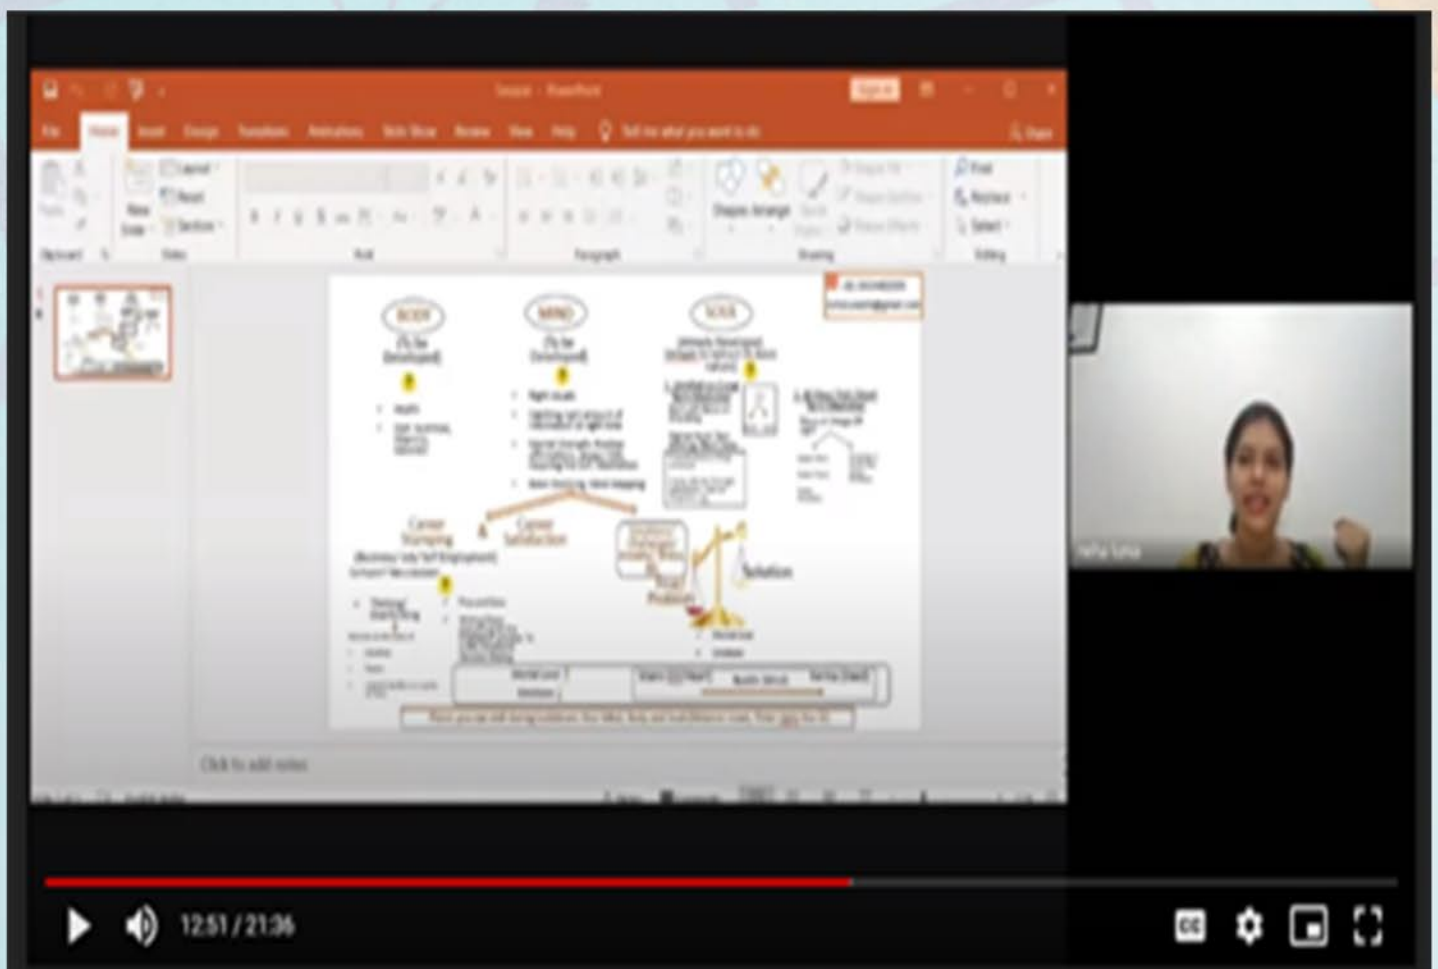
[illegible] - PowerPoint

File Home Insert Design Transitions Animations Slide Show Review View Help Tell me what you want to do

Share

New Slide

Layout

Reset

Section

Shapes Arrange

Find

Replace

Select

Clipboard Slides Font Paragraph Drawing Editing

BODY

MIND

SOUL

(To be Developed)

(To be Developed)

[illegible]

Career Stamping

Career Satisfaction

Solution

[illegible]

Click to add notes

12:51 / 21:36

CC